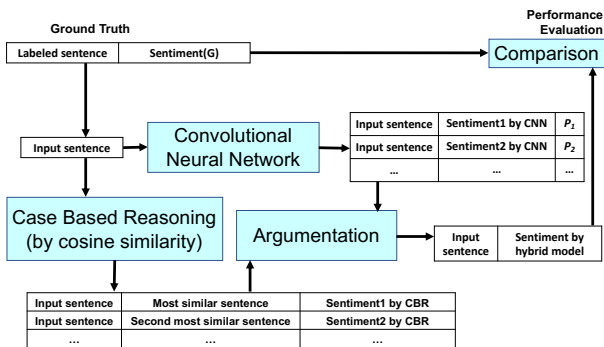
Ground Truth

Performance Evaluation

| Labeled sentence | Sentiment(G) |
|---|---|

Comparison

Input sentence

Convolutional Neural Network

| Input sentence | Sentiment1 by CNN | $P_1$ |
|---|---|---|
| Input sentence | Sentiment2 by CNN | $P_2$ |
| ... | ... | ... |

Case Based Reasoning (by cosine similarity)

Argumentation

| Input sentence | Sentiment by hybrid model |
|---|---|

| Input sentence | Most similar sentence | Sentiment1 by CBR |
|---|---|---|
| Input sentence | Second most similar sentence | Sentiment2 by CBR |
| ... | ... | ... |